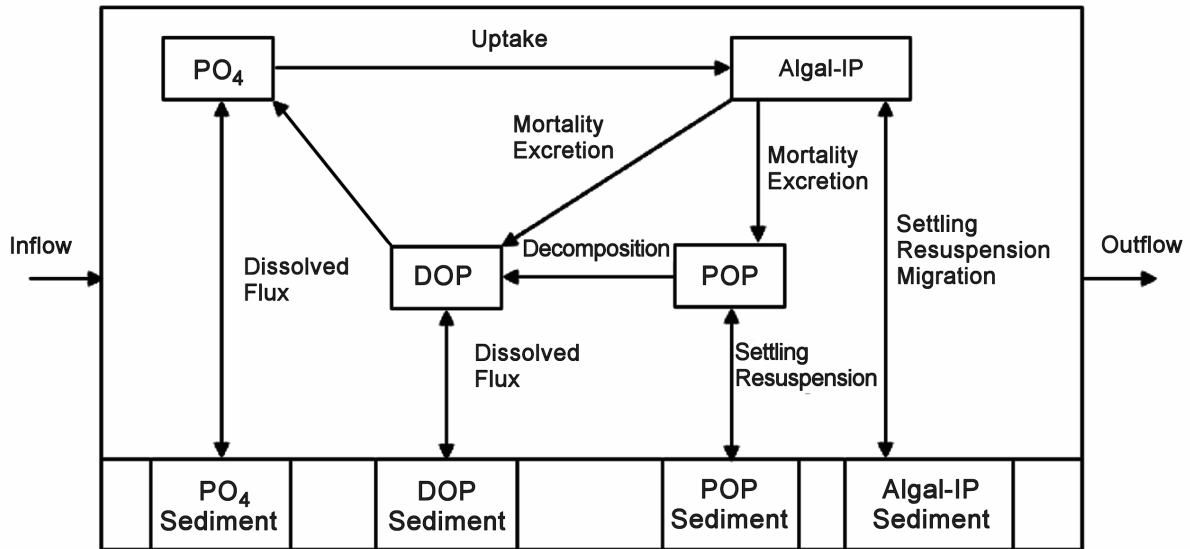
$PO_4$

Uptake

Algal-IP

Mortality Excretion

Mortality Excretion

Inflow

Dissolved Flux

DOP

Decomposition

POP

Settling Resuspension Migration

Outflow

Dissolved Flux

Settling Resuspension

$PO_4$ Sediment

DOP Sediment

POP Sediment

Algal-IP Sediment